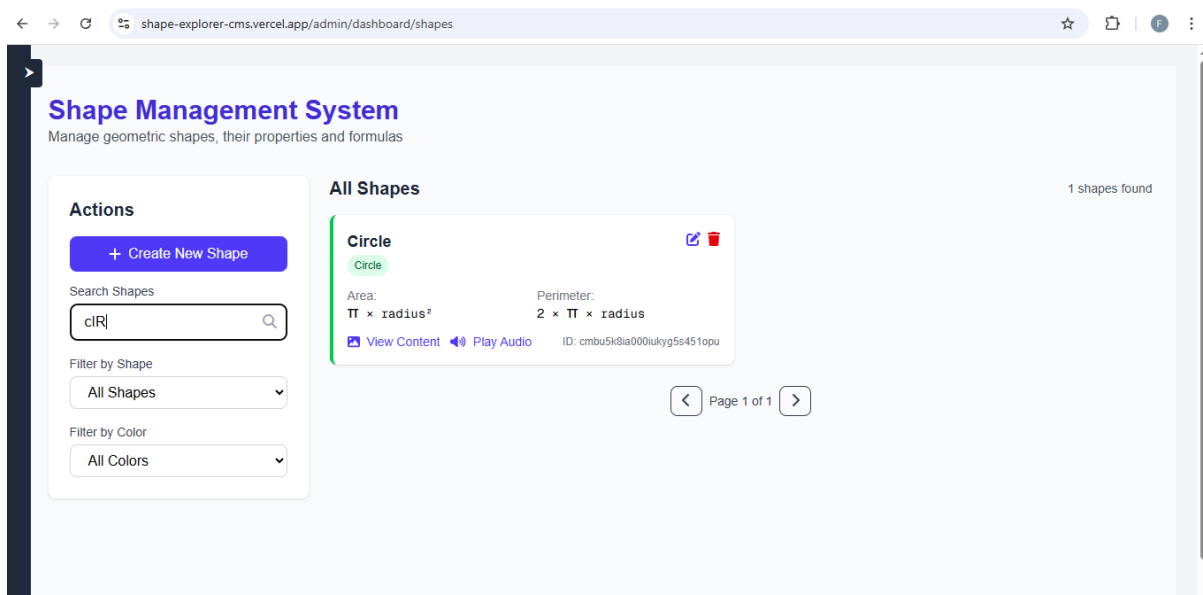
shape-explorer-cms.vercel.app/admin/dashboard/shapes

F

Shape Management System
Manage geometric shapes, their properties and formulas

Actions

+ Create New Shape

Search Shapes

cIR

Filter by Shape

All Shapes

Filter by Color

All Colors

All Shapes

1 shapes found

Circle

Circle

Area:
π × radius²

Perimeter:
2 × π × radius

View Content Play Audio ID: cmbu5k8ia000iukyg5s451opu

Page 1 of 1